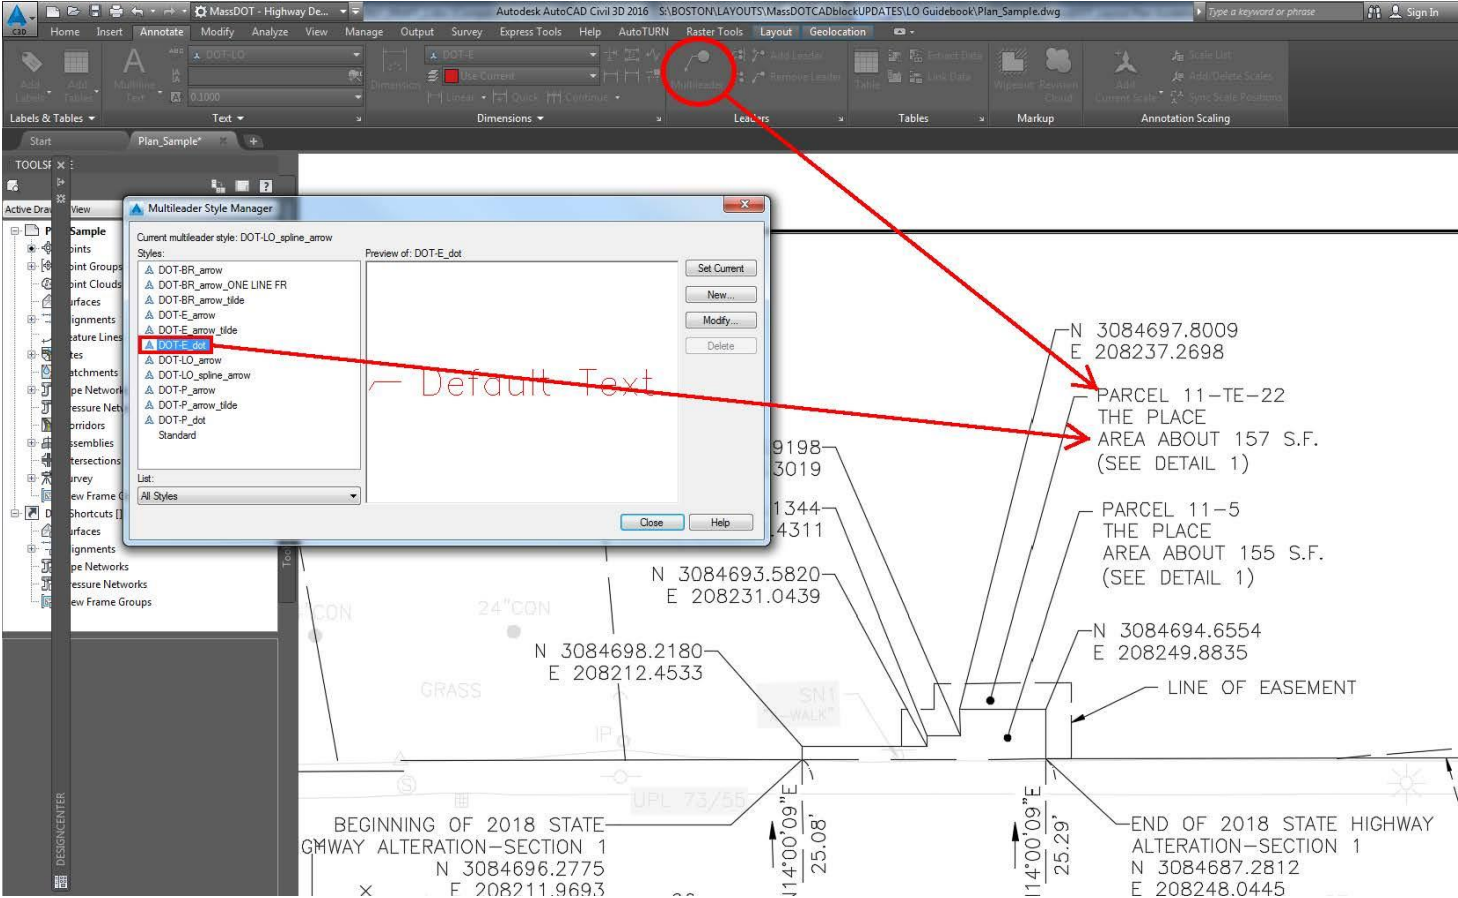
MassDOT - Highway De...
Autodesk AutoCAD Civil 3D 2016 S:\BOSTON\LAYOUTS\MassDOTCADblockUPDATES\LO Guidebook\Plan_Sample.dwg
Type a keyword or phrase
Sign In

Home Insert Annotate Modify Analyze View Manage Output Survey Express Tools Help AutoTURN Raster Tools Layout Geolocation

Add Labels Add Tables Multiline Text
DOT-LO
0.1000
Dimension
DOT-E
Use Current
Linear Quick Continue
Multileader
Add Leader
Remove Leader
Table
Extract Data
Link Data
Wipeout Revision Cloud
Add Current Scale
Scale List
Add/Delete Scales
Sync Scale Positions

Labels & Tables Text Dimensions Leaders Tables Markup Annotation Scaling

Start Plan_Sample*

TOOLSPACE
Active Drawing View
Sample
Points
Point Groups
Point Clouds
Surfaces
Alignments
Feature Lines
Sites
Catchments
Pipe Networks
Pressure Networks
Corridors
Assemblies
Intersections
Survey
View Frame Groups
Shortcuts
Surfaces
Alignments
Pipe Networks
Pressure Networks
View Frame Groups
DESIGNCENTER

Multileader Style Manager
Current multileader style: DOT-LO_spline_arrow
Styles:
DOT-BR_arrow
DOT-BR_arrow_ONE LINE FR
DOT-BR_arrow_tilde
DOT-E_arrow
DOT-E_arrow_tilde
DOT-E_dot
DOT-LO_arrow
DOT-LO_spline_arrow
DOT-P_arrow
DOT-P_arrow_tilde
DOT-P_dot
Standard
Preview of: DOT-E_dot
Default Text
Set Current
New...
Modify...
Delete
List:
All Styles
Close
Help

N 3084697.8009
E 208237.2698
PARCEL 11-TE-22
THE PLACE
AREA ABOUT 157 S.F.
(SEE DETAIL 1)
9198
3019
PARCEL 11-5
THE PLACE
AREA ABOUT 155 S.F.
(SEE DETAIL 1)
1344
4311
N 3084693.5820
E 208231.0439
N 3084694.6554
E 208249.8835
24"CON
N 3084698.2180
E 208212.4533
LINE OF EASEMENT
GRASS
SN1
WALK
IP
UPL 73/55
BEGINNING OF 2018 STATE
HIGHWAY ALTERATION-SECTION 1
N 3084696.2775
E 208211.9693
14°00'09"E
25.08'
14°00'09"E
25.29'
END OF 2018 STATE HIGHWAY
ALTERATION-SECTION 1
N 3084687.2812
E 208248.0445